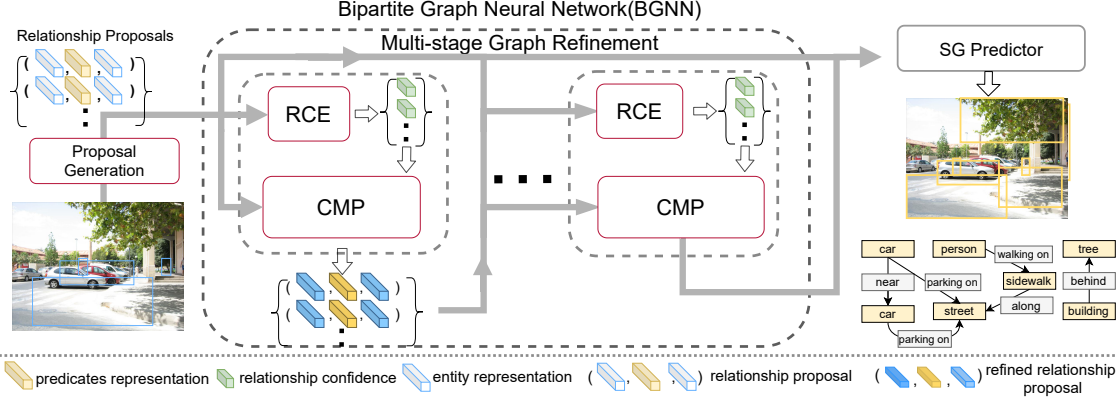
Bipartite Graph Neural Network(BGNN)

Relationship Proposals

Multi-stage Graph Refinement

SG Predictor

RCE

RCE

Proposal Generation

CMP

CMP

car

person

walking on

tree

parking on

sidewalk

near

behind

car

street

along

building

parking on

predicates representation

relationship confidence

entity representation

relationship proposal

refined relationship proposal